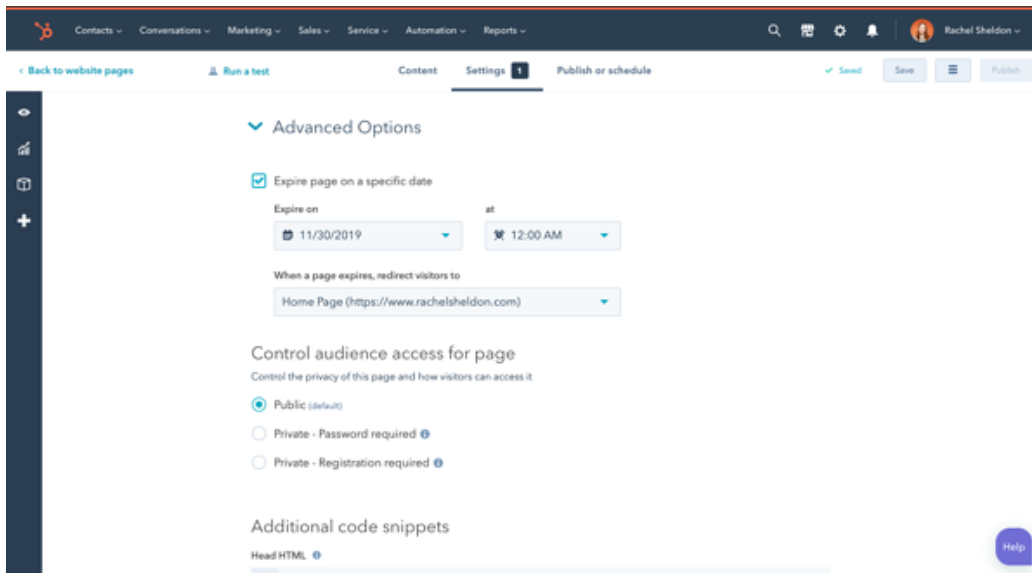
Contacts ⌄ Conversations ⌄ Marketing ⌄ Sales ⌄ Service ⌄ Automation ⌄ Reports ⌄

Rachel Sheldon ⌄

‹ Back to website pages

Run a test

Content

Settings 1

Publish or schedule

✓ Saved

Save

Publish

Advanced Options

Expire page on a specific date

Expire on

at

11/30/2019

12:00 AM

When a page expires, redirect visitors to

Home Page (https://www.rachelsheldon.com)

Control audience access for page

Control the privacy of this page and how visitors can access it

Public (default)

Private - Password required

Private - Registration required

Additional code snippets

Head HTML

Help